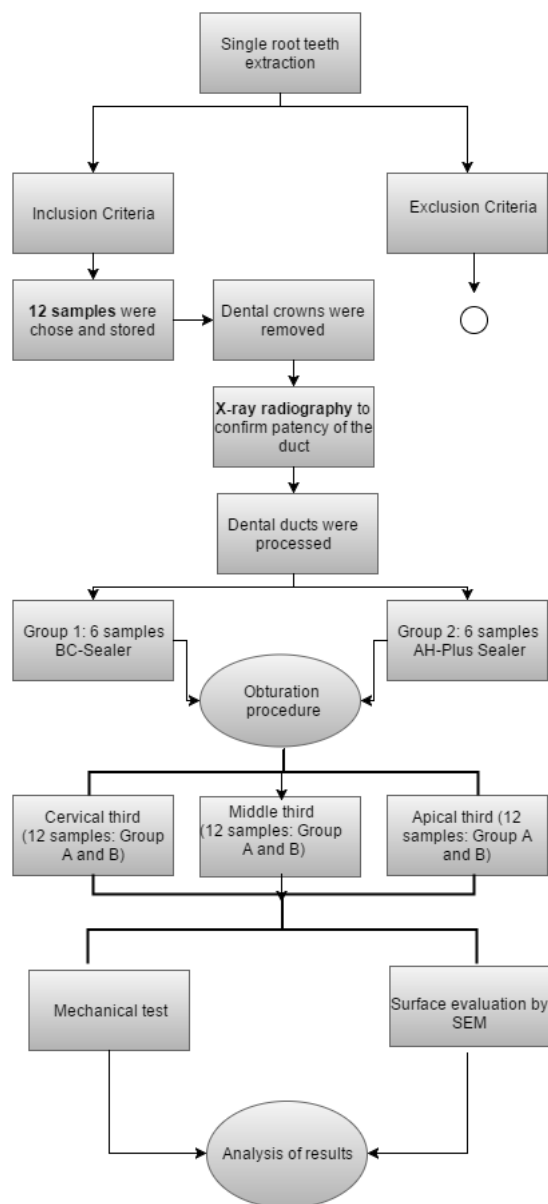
Single root teeth extraction

Inclusion Criteria

Exclusion Criteria

12 samples were chose and stored

Dental crowns were removed

X-ray radiography to confirm patency of the duct

Dental ducts were processed

Group 1: 6 samples BC-Sealer

Group 2: 6 samples AH-Plus Sealer

Obturation procedure

Cervical third (12 samples: Group A and B)

Middle third (12 samples: Group A and B)

Apical third (12 samples: Group A and B)

Mechanical test

Surface evaluation by SEM

Analysis of results